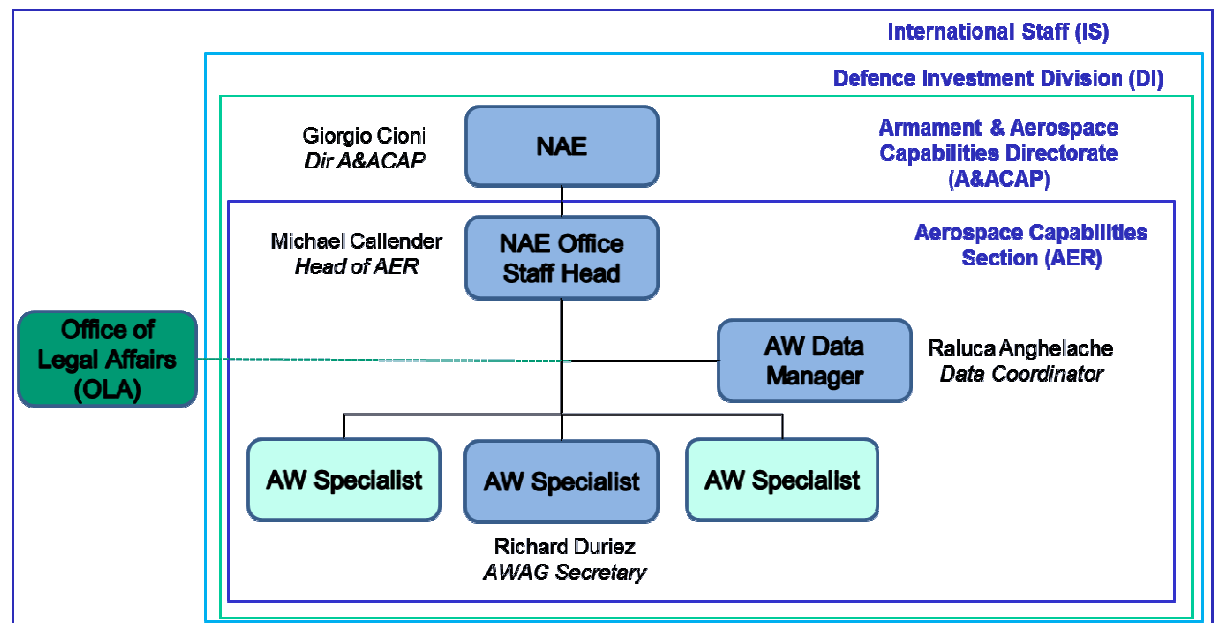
International Staff (IS)

Defence Investment Division (DI)

Giorgio Cioni
*Dir A&ACAP*

NAE

Armament & Aerospace Capabilities Directorate (A&ACAP)

Michael Callender
*Head of AER*

NAE Office Staff Head

Aerospace Capabilities Section (AER)

Office of Legal Affairs (OLA)

AW Data Manager

Raluca Anghelache
*Data Coordinator*

AW Specialist

AW Specialist

AW Specialist

Richard Duriez
*AWAG Secretary*